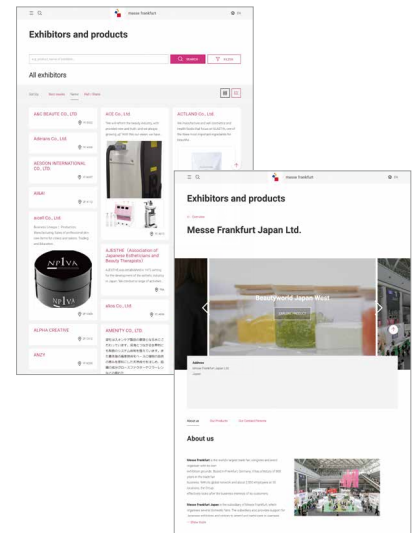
Messe Frankfurt

Exhibitors and products

Search

All exhibitors

A&G BEAUTY CO., LTD

ACE Co., Ltd.

ACTLANE Co., Ltd.

Adecara Co., Ltd.

AESSON INTERNATIONAL CO., LTD.

AIMAI

aicell Co., Ltd.

AJESTHE (Association of Japanese Estheticians and Beauty Therapist)

NPIVA

akiai Co., Ltd.

ALPHA CREATIVE

AMENITY CO., LTD

ANDY

Messe Frankfurt

Exhibitors and products

Messe Frankfurt Japan Ltd.

Beautyworld Japan West

Address

About us

Messe Frankfurt

Messe Frankfurt Japan